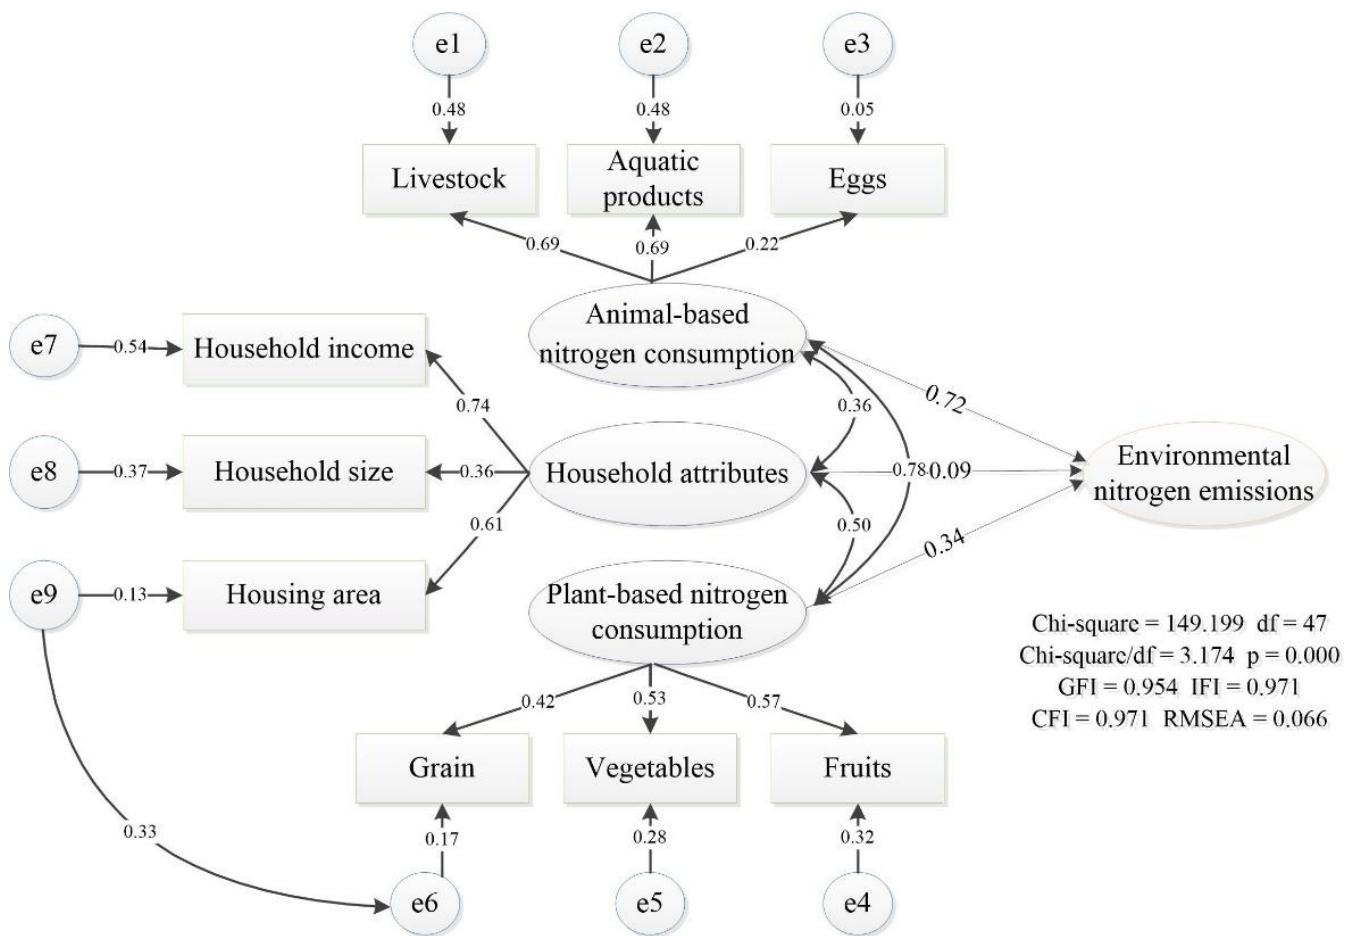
e1
0.48
e2
0.48
e3
0.05

Livestock
Aquatic products
Eggs

0.69
0.69
0.22

Animal-based nitrogen consumption

e7
0.54
Household income
0.74

e8
0.37
Household size
0.36
Household attributes

0.61
e9
0.13
Housing area

0.36
0.72
0.78
0.09
0.50
0.34

Environmental nitrogen emissions

Plant-based nitrogen consumption

Chi-square = 149.199 df = 47
Chi-square/df = 3.174 p = 0.000
GFI = 0.954 IFI = 0.971
CFI = 0.971 RMSEA = 0.066

0.42
0.53
0.57

Grain
Vegetables
Fruits

0.33
0.17
0.28
0.32

e6
e5
e4